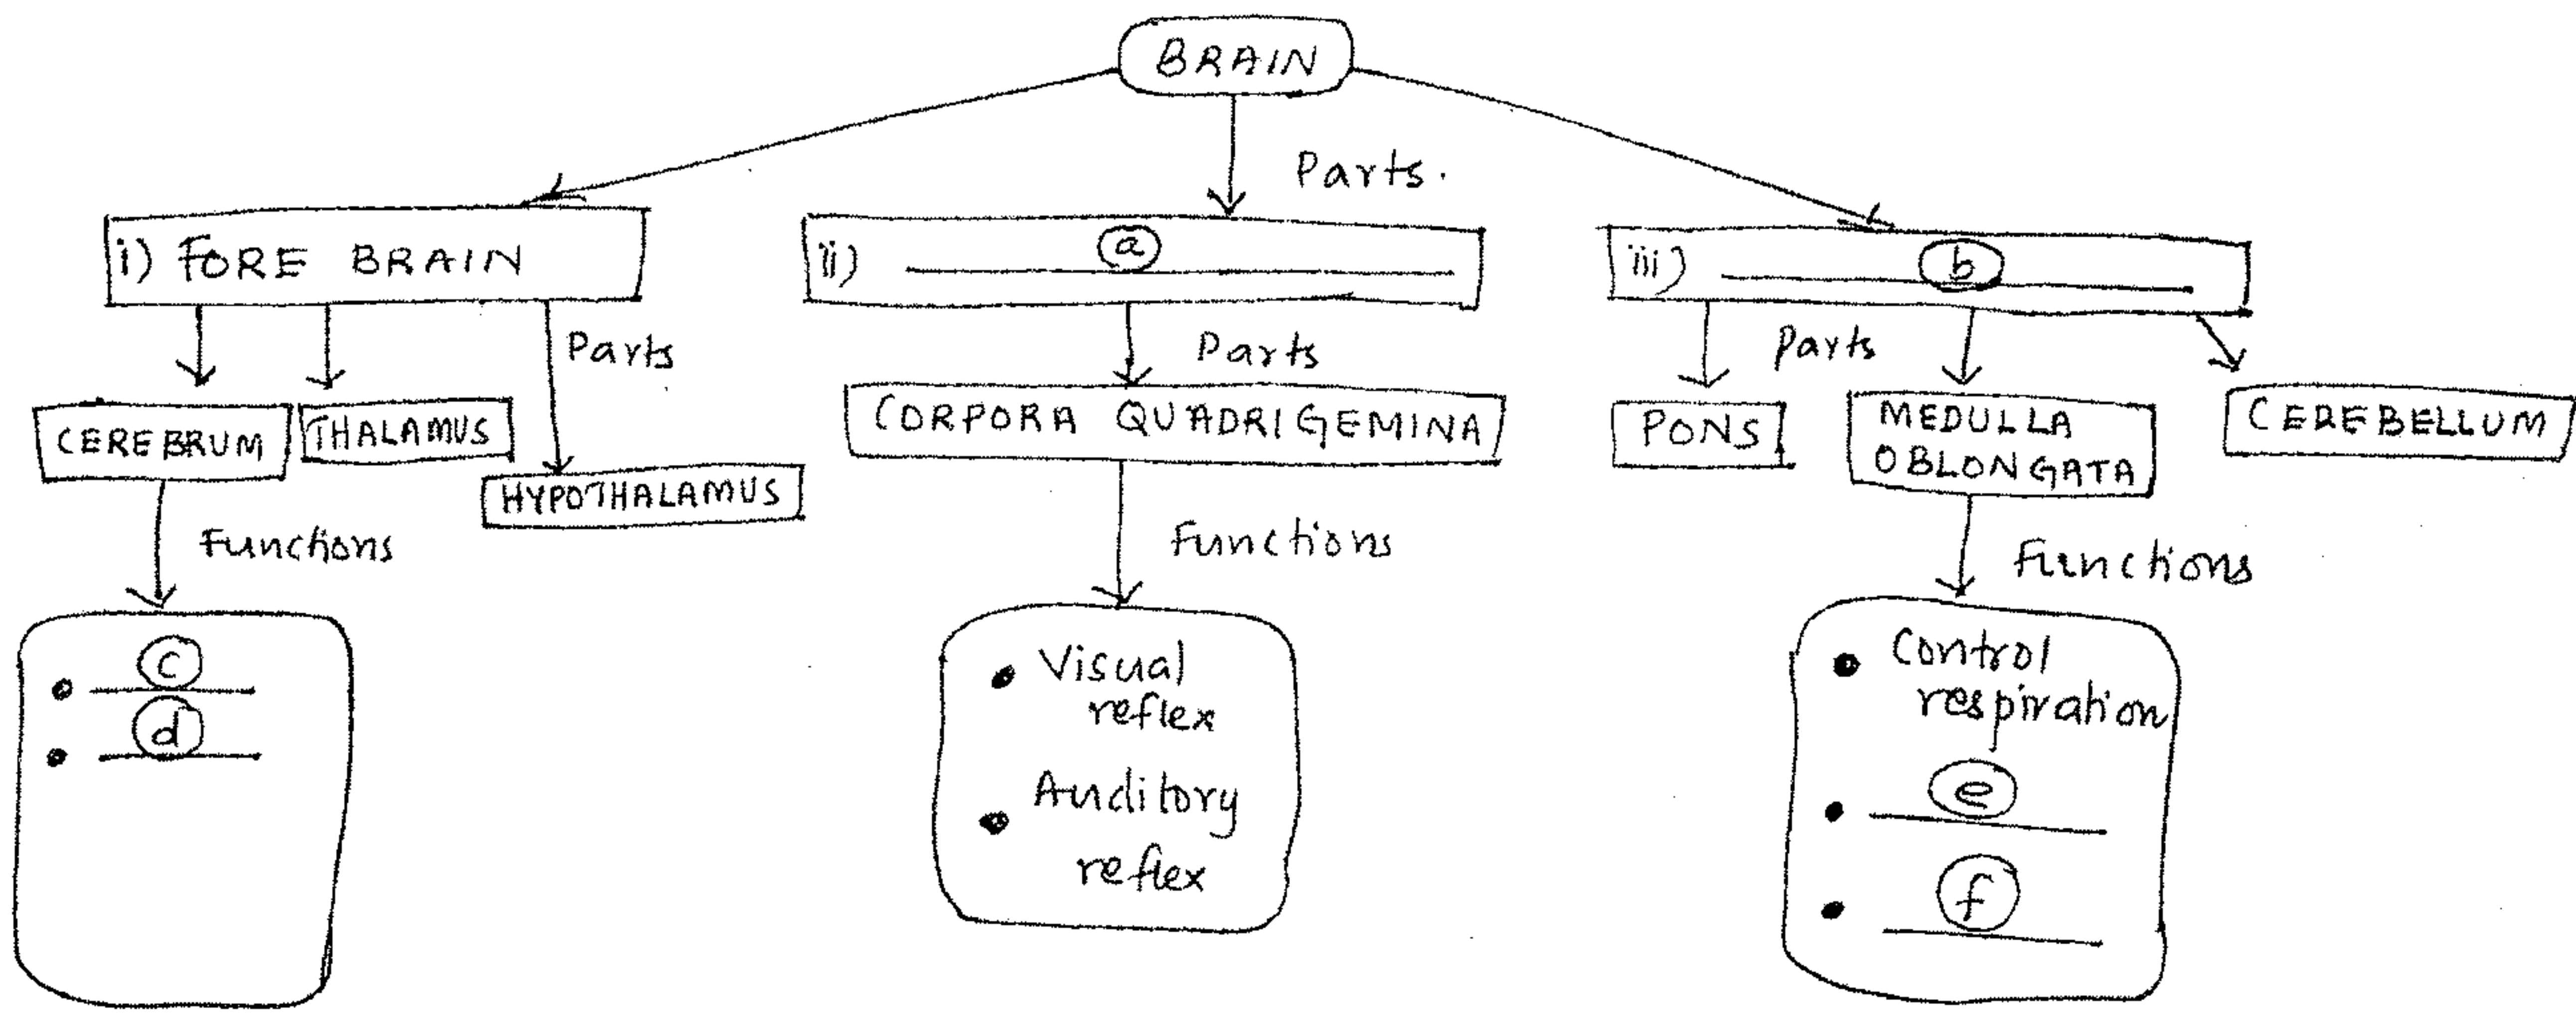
BRAIN

Parts.

i) FORE BRAIN

ii) (a)

iii) (b)

Parts

Parts

Parts

CEREBRUM

THALAMUS

HYPOTHALAMUS

CORPORA QUADRIGEMINA

PONS

MEDULLA OBLONGATA

CEREBELLUM

Functions

Functions

Functions

• (c)
• (d)

• Visual reflex
• Auditory reflex

• Control respiration
• (e)
• (f)